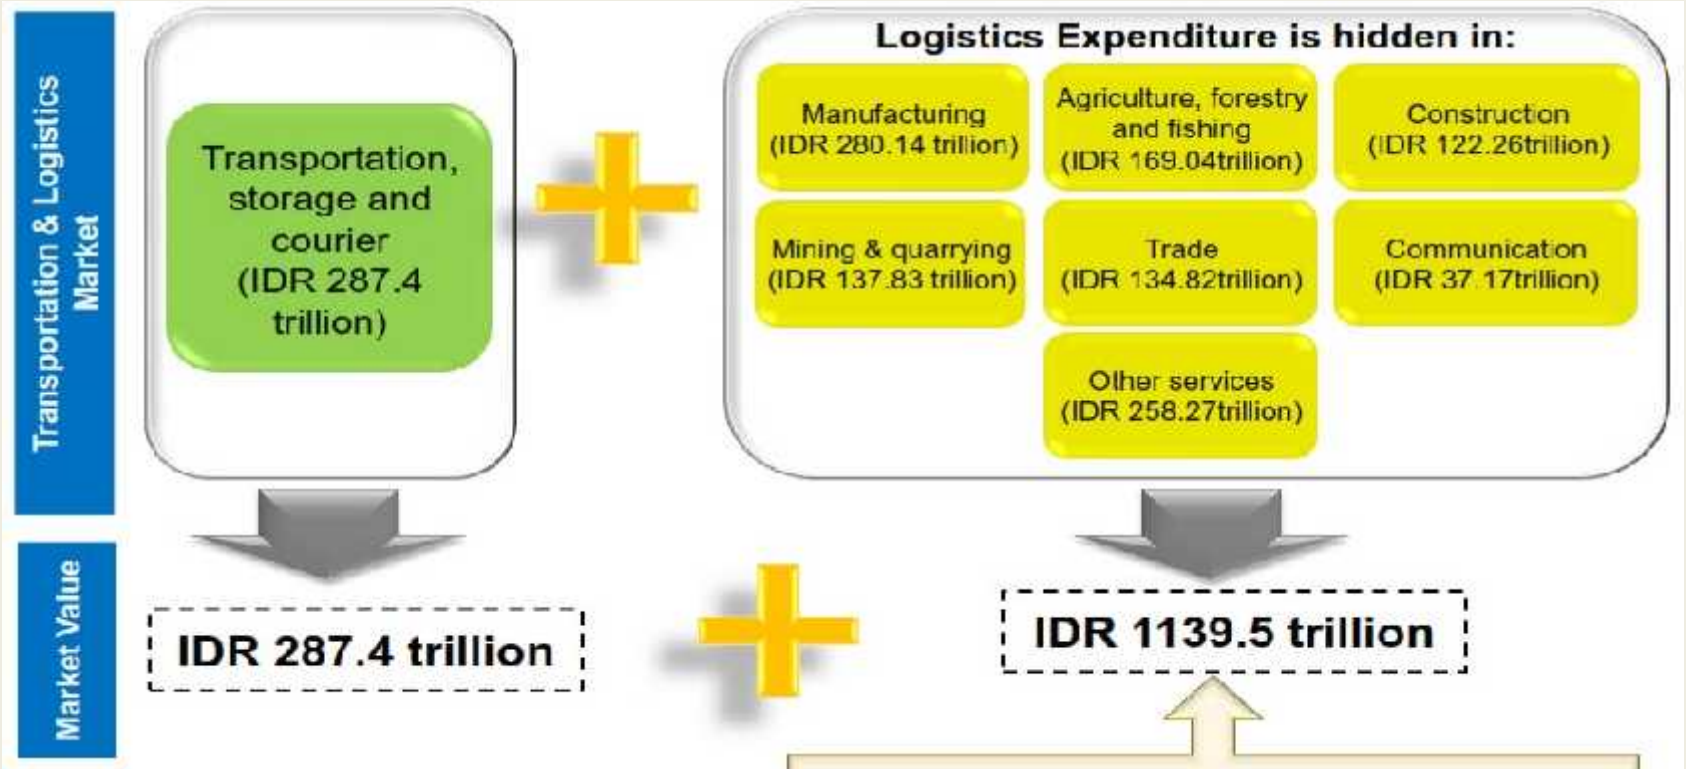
Transportation & Logistics Market

Transportation, storage and courier (IDR 287.4 trillion)

Logistics Expenditure is hidden in:

Manufacturing (IDR 280.14 trillion)

Agriculture, forestry and fishing (IDR 169.04trillion)

Construction (IDR 122.26trillion)

Mining & quarrying (IDR 137.83 trillion)

Trade (IDR 134.82trillion)

Communication (IDR 37.17trillion)

Other services (IDR 258.27trillion)

Market Value

IDR 287.4 trillion

IDR 1139.5 trillion